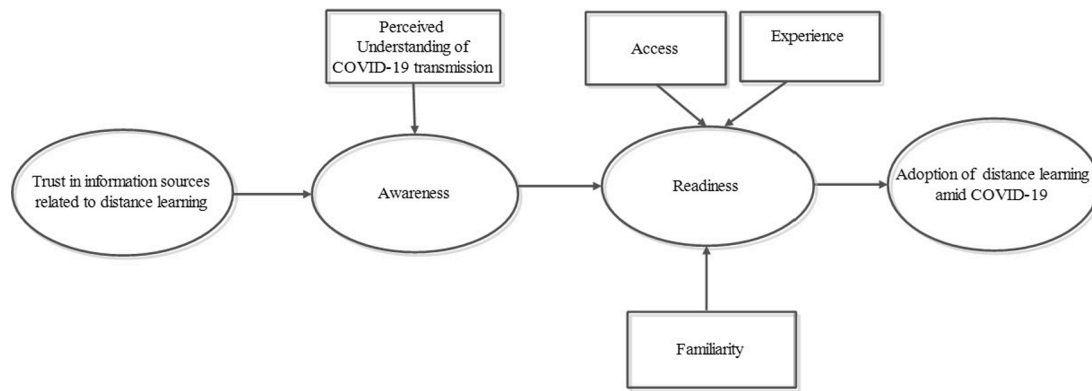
Perceived Understanding of COVID-19 transmission

Access

Experience

Trust in information sources related to distance learning

Awareness

Readiness

Adoption of distance learning amid COVID-19

Familiarity